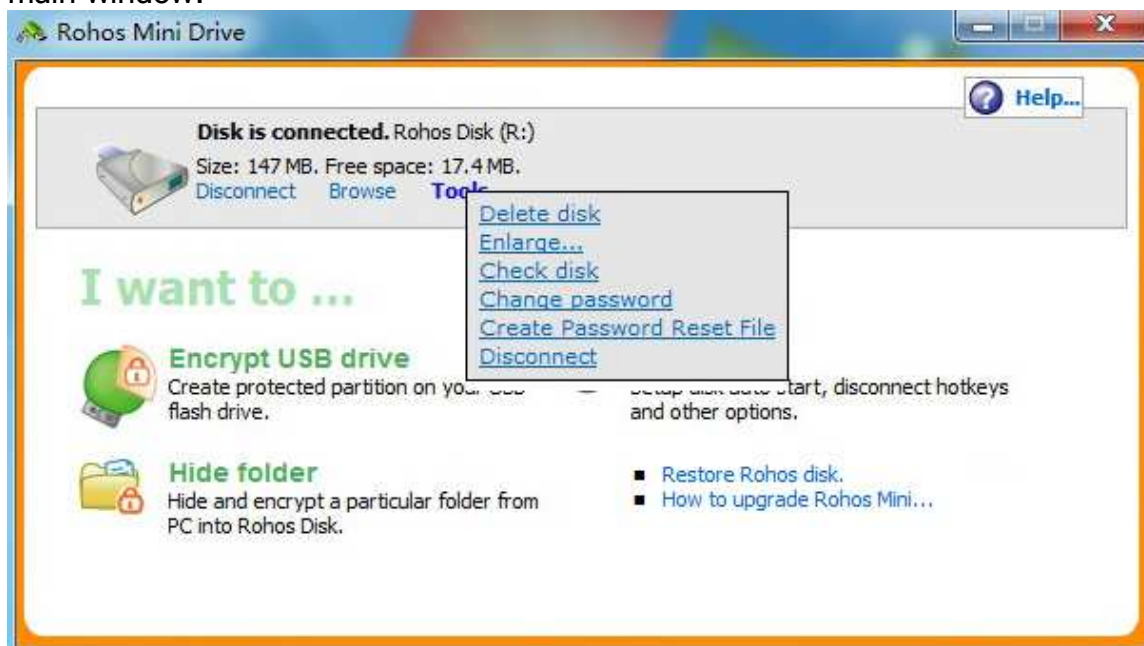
main window:

Rohos Mini Drive

Help...

Disk is connected. Rohos Disk (R:)
Size: 147 MB. Free space: 17.4 MB.
Disconnect Browse Tools

Delete disk
Enlarge...
Check disk
Change password
Create Password Reset File
Disconnect

I want to ...

Encrypt USB drive
Create protected partition on your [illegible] flash drive.

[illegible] start, disconnect hotkeys and other options.

Hide folder
Hide and encrypt a particular folder from PC into Rohos Disk.

Restore Rohos disk.
How to upgrade Rohos Mini...